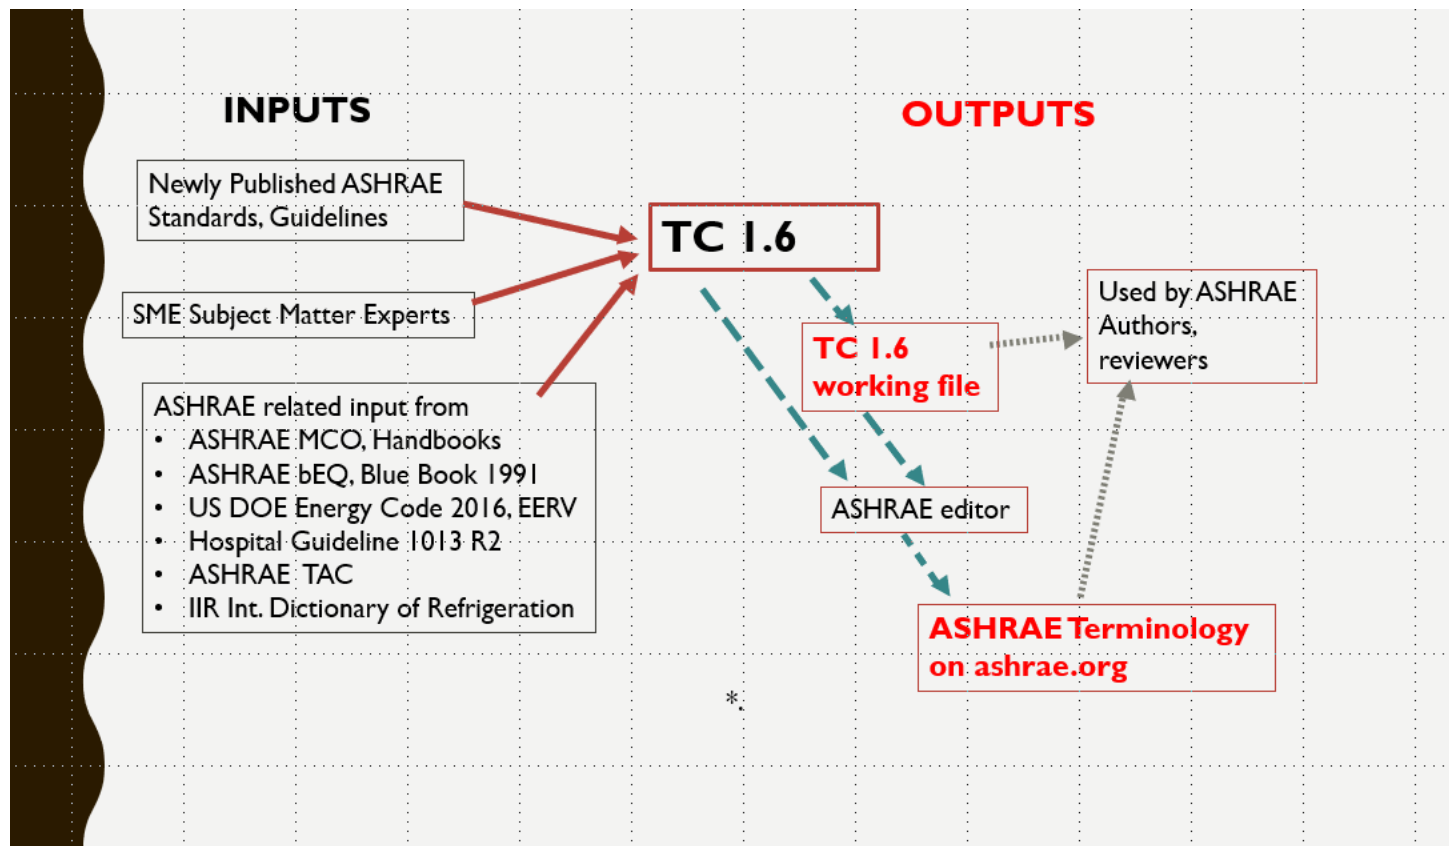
INPUTS

OUTPUTS

Newly Published ASHRAE Standards, Guidelines

SME Subject Matter Experts

ASHRAE related input from
• ASHRAE MCO, Handbooks
• ASHRAE bEQ, Blue Book 1991
• US DOE Energy Code 2016, EERV
• Hospital Guideline 1013 R2
• ASHRAE TAC
• IIR Int. Dictionary of Refrigeration

TC 1.6

TC 1.6 working file

Used by ASHRAE Authors, reviewers

ASHRAE editor

ASHRAE Terminology on ashrae.org

*